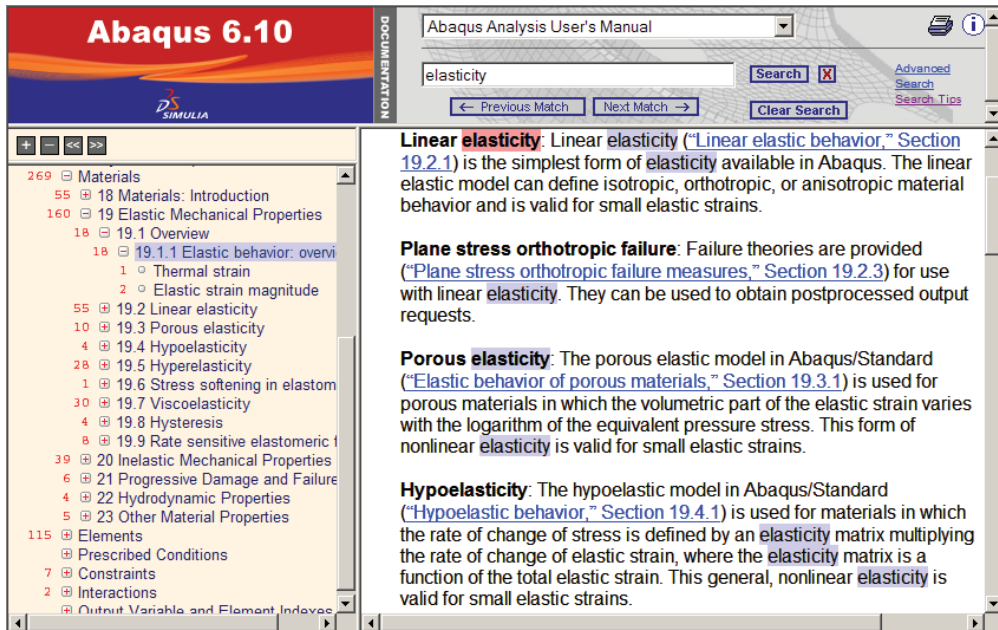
Abaqus 6.10

SIMULIA

DOCUMENTATION

Abaqus Analysis User's Manual

elasticity

Search

X

Advanced Search

Search Tips

← Previous Match

Next Match →

Clear Search

+ – << >>

269 ⊟ Materials
55 ⊞ 18 Materials: Introduction
160 ⊟ 19 Elastic Mechanical Properties
18 ⊟ 19.1 Overview
18 ⊟ 19.1.1 Elastic behavior: overvi
1 ○ Thermal strain
2 ○ Elastic strain magnitude
55 ⊞ 19.2 Linear elasticity
10 ⊞ 19.3 Porous elasticity
4 ⊞ 19.4 Hypoelasticity
28 ⊞ 19.5 Hyperelasticity
1 ⊞ 19.6 Stress softening in elastom
30 ⊞ 19.7 Viscoelasticity
4 ⊞ 19.8 Hysteresis
8 ⊞ 19.9 Rate sensitive elastomeric f
39 ⊞ 20 Inelastic Mechanical Properties
6 ⊞ 21 Progressive Damage and Failure
4 ⊞ 22 Hydrodynamic Properties
5 ⊞ 23 Other Material Properties
115 ⊞ Elements
⊞ Prescribed Conditions
7 ⊞ Constraints
2 ⊞ Interactions
⊞ Output Variable and Element Indexes

**Linear elasticity**: Linear elasticity ("Linear elastic behavior," Section 19.2.1) is the simplest form of elasticity available in Abaqus. The linear elastic model can define isotropic, orthotropic, or anisotropic material behavior and is valid for small elastic strains.

**Plane stress orthotropic failure**: Failure theories are provided ("Plane stress orthotropic failure measures," Section 19.2.3) for use with linear elasticity. They can be used to obtain postprocessed output requests.

**Porous elasticity**: The porous elastic model in Abaqus/Standard ("Elastic behavior of porous materials," Section 19.3.1) is used for porous materials in which the volumetric part of the elastic strain varies with the logarithm of the equivalent pressure stress. This form of nonlinear elasticity is valid for small elastic strains.

**Hypoelasticity**: The hypoelastic model in Abaqus/Standard ("Hypoelastic behavior," Section 19.4.1) is used for materials in which the rate of change of stress is defined by an elasticity matrix multiplying the rate of change of elastic strain, where the elasticity matrix is a function of the total elastic strain. This general, nonlinear elasticity is valid for small elastic strains.